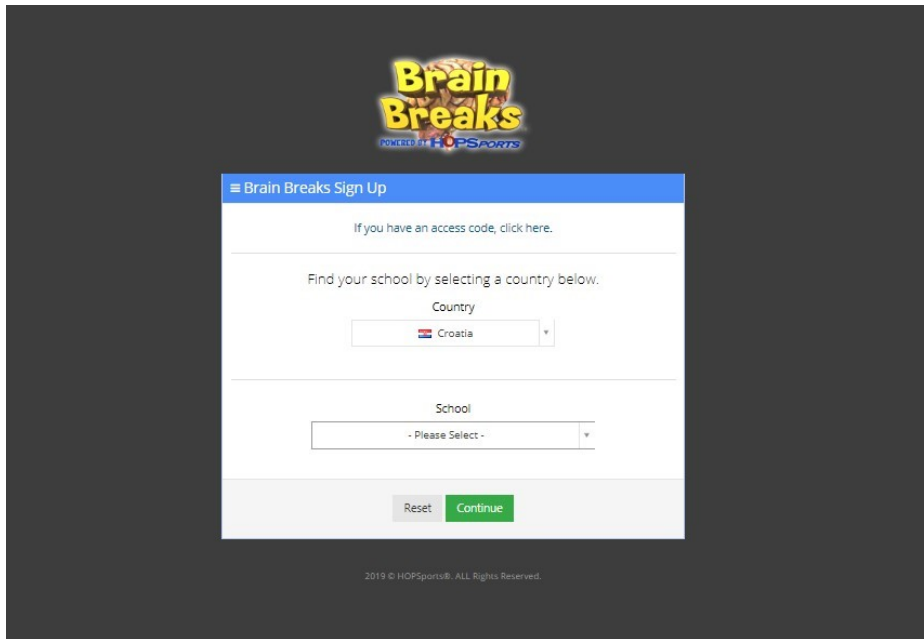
Brain Breaks
POWERED BY HOPSPORTS

≡ Brain Breaks Sign Up

If you have an access code, click here.

Find your school by selecting a country below.

Country

Croatia

School

- Please Select -

Reset Continue

2019 © HOPSports®. ALL Rights Reserved.